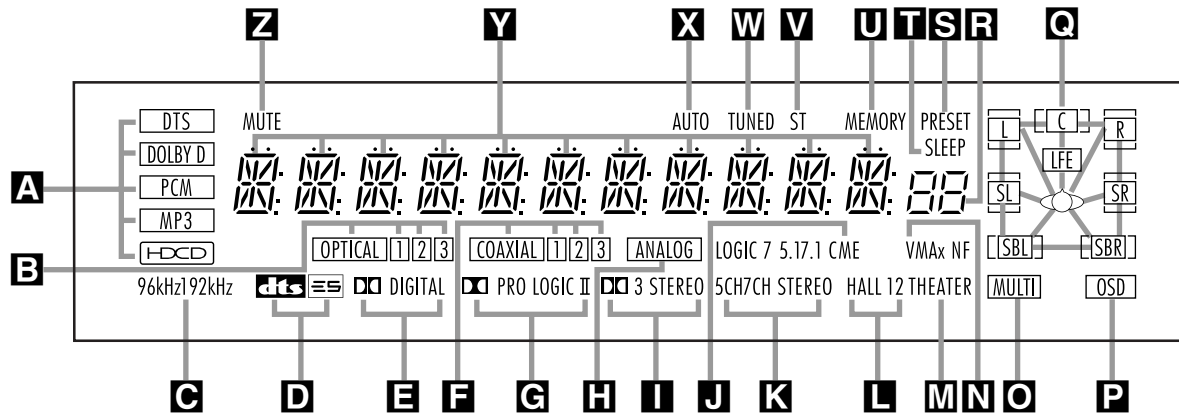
Z Y X W V U T S R Q

MUTE AUTO TUNED ST MEMORY PRESET SLEEP

DTS
DOLBY D
PCM
MP3
HDCD

A

L C R
LFE
SL SR
SBL SBR

B

OPTICAL 1 2 3 COAXIAL 1 2 3 ANALOG LOGIC 7 5.1 7.1 CME VMAx NF

96kHz 192kHz dts ES DIGITAL PRO LOGIC II 3 STEREO 5CH 7CH STEREO HALL 1 2 THEATER MULTI OSD

C D E F G H I J K L M N O P